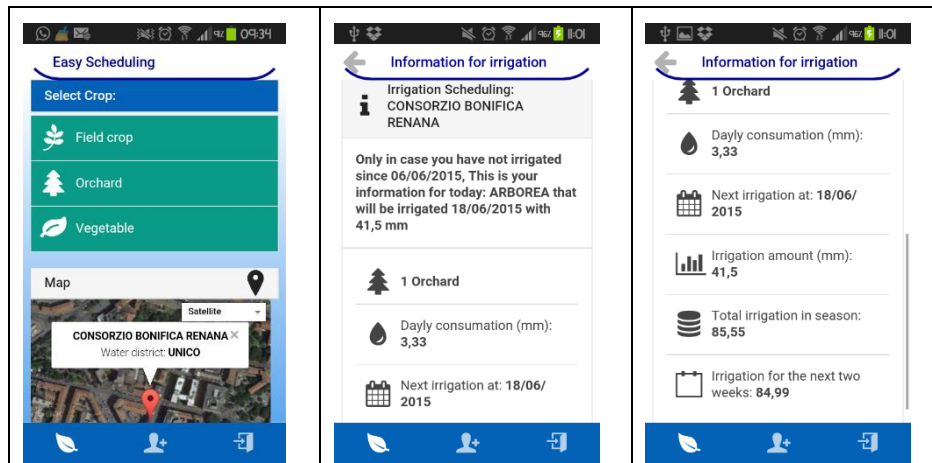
09:34

Easy Scheduling

Select Crop:

Field crop

Orchard

Vegetable

Map

Satellite

CONSORZIO BONIFICA RENANA ×
Water district: UNICO

11:01

Information for irrigation

Irrigation Scheduling: CONSORZIO BONIFICA RENANA

Only in case you have not irrigated since 06/06/2015, This is your information for today: ARBOREA that will be irrigated 18/06/2015 with 41,5 mm

1 Orchard

Dayly consumation (mm): 3,33

Next irrigation at: 18/06/2015

11:01

Information for irrigation

1 Orchard

Dayly consumation (mm): 3,33

Next irrigation at: 18/06/2015

Irrigation amount (mm): 41,5

Total irrigation in season: 85,55

Irrigation for the next two weeks: 84,99